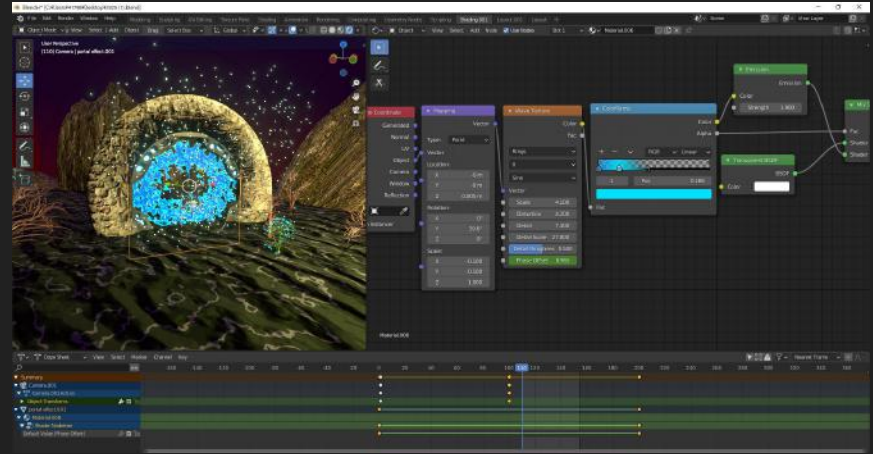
File Edit Render Window Help

Modeling Sculpting UV Editing Texture Paint Shading Animation Rendering Compositing Geometry Nodes Scripting Shading.001 Layout.001 Layout

User Perspective
(150) Camera | portal effect.005

Texture Coordinate
Generated
Normal
UV
Object
Camera
Window
Reflection
Instancer

Mapping
Vector
Type: Point
Vector
Location
Rotation
Scale

Wave Texture
Color
Fac
Rings
Sine
Vector
Scale
Distortion
Detail
Detail Scale
Detail Roughness
Phase Offset

ColorRamp
Color
Alpha
RGB
Linear
Pos
Fac

Emission
Emission
Color
Strength

Transparent BSDF
BSDF
Color

Fac
Shader
Shader

Material.008

Dope Sheet
View Select Marker Channel Key
Nearest Frame

Summary
Camera.003
Camera.003Action
Object Transforms
portal effect.005
Material.008
Shader Nodetree
Default Value (Phase Offset)